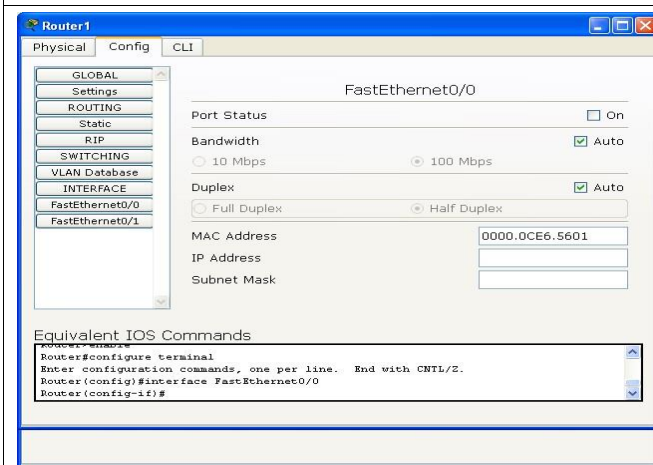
Router1

Physical Config CLI

GLOBAL
Settings
ROUTING
Static
RIP
SWITCHING
VLAN Database
INTERFACE
FastEthernet0/0
FastEthernet0/1

FastEthernet0/0

Port Status On

Bandwidth Auto

10 Mbps 100 Mbps

Duplex Auto

Full Duplex Half Duplex

MAC Address 0000.0CE6.5601

IP Address

Subnet Mask

Equivalent IOS Commands

Router>enable
Router#configure terminal
Enter configuration commands, one per line. End with CNTL/Z.
Router(config)#interface FastEthernet0/0
Router(config-if)#